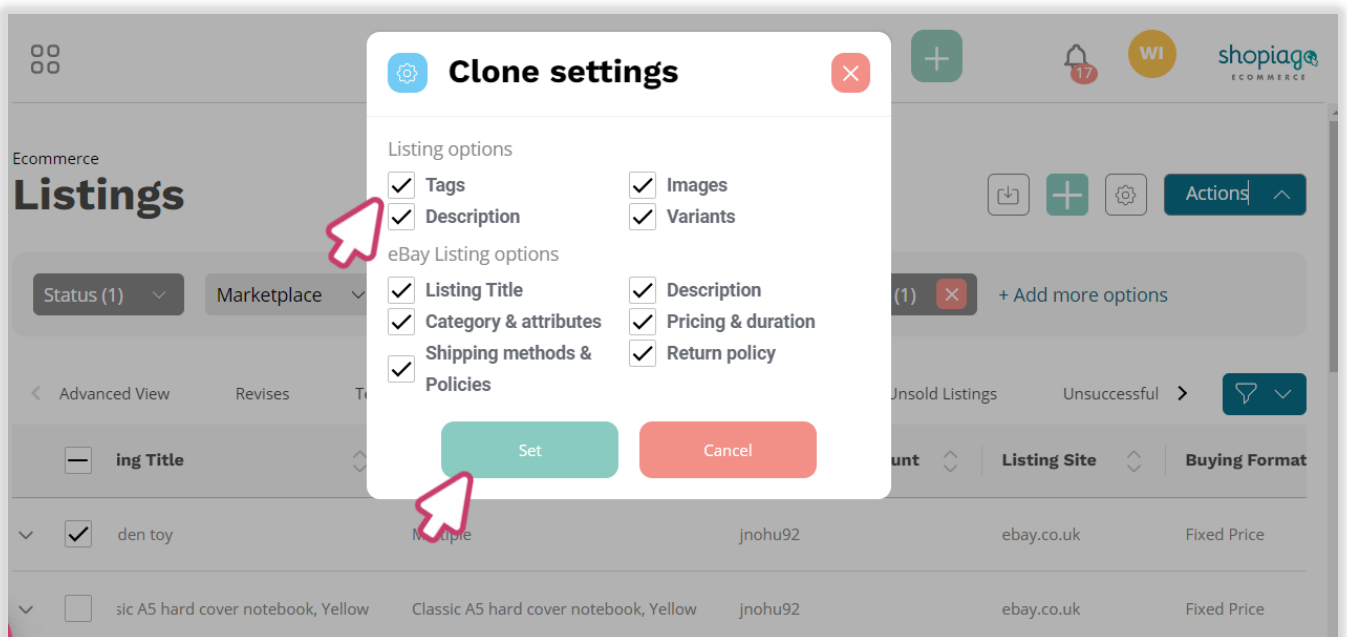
17
WI
shopiago
ECOMMERCE

Ecommerce
Listings

Actions

Status (1)
Marketplace
(1)
+ Add more options

Advanced View
Revises
Te
Unsold Listings
Unsuccessful

ing Title
unt
Listing Site
Buying Format

den toy
Multiple
jnohu92
ebay.co.uk
Fixed Price

sic A5 hard cover notebook, Yellow
Classic A5 hard cover notebook, Yellow
jnohu92
ebay.co.uk
Fixed Price

Clone settings

Listing options
Tags
Images
Description
Variants

eBay Listing options
Listing Title
Description
Category & attributes
Pricing & duration
Shipping methods & Policies
Return policy

Set
Cancel